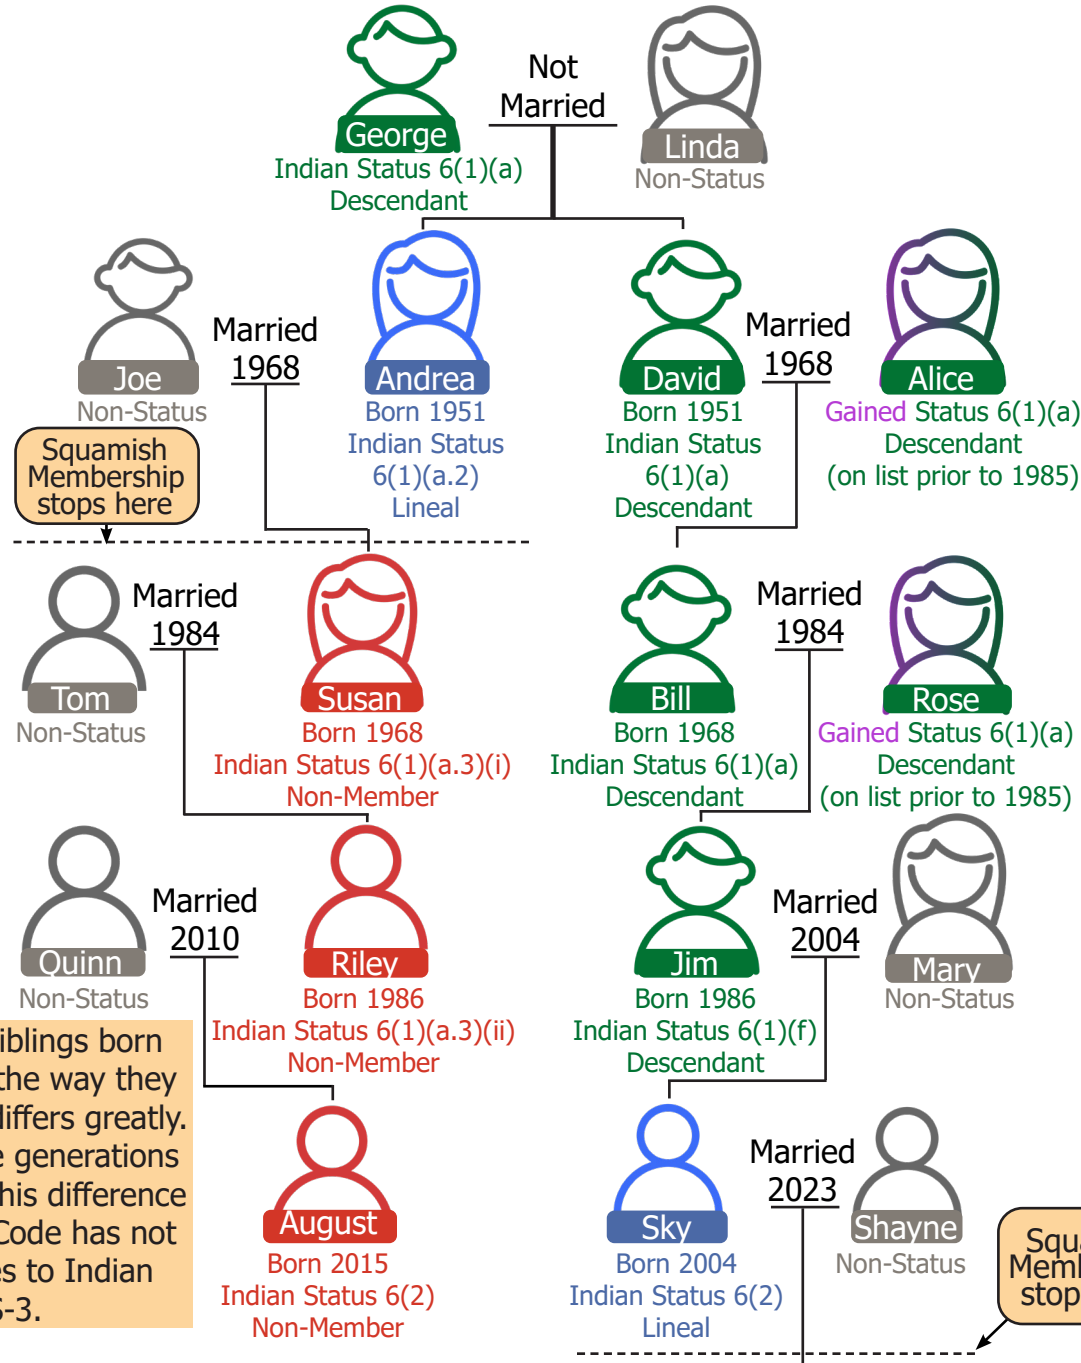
George
Indian Status 6(1)(a)
Descendant

Not Married

Linda
Non-Status

Joe
Non-Status

Married 1968

Andrea
Born 1951
Indian Status 6(1)(a.2)
Lineal

David
Born 1951
Indian Status 6(1)(a)
Descendant

Married 1968

Alice
Gained Status 6(1)(a)
Descendant
(on list prior to 1985)

Squamish Membership stops here

Tom
Non-Status

Married 1984

Susan
Born 1968
Indian Status 6(1)(a.3)(i)
Non-Member

Bill
Born 1968
Indian Status 6(1)(a)
Descendant

Married 1984

Rose
Gained Status 6(1)(a)
Descendant
(on list prior to 1985)

Quinn
Non-Status

Married 2010

Riley
Born 1986
Indian Status 6(1)(a.3)(ii)
Non-Member

Jim
Born 1986
Indian Status 6(1)(f)
Descendant

Married 2004

Mary
Non-Status

iblings born the way they lifters greatly. e generations his difference Code has not s to Indian 5-3.

August
Born 2015
Indian Status 6(2)
Non-Member

Sky
Born 2004
Indian Status 6(2)
Lineal

Married 2023

Shayne
Non-Status

Squ Mem stop